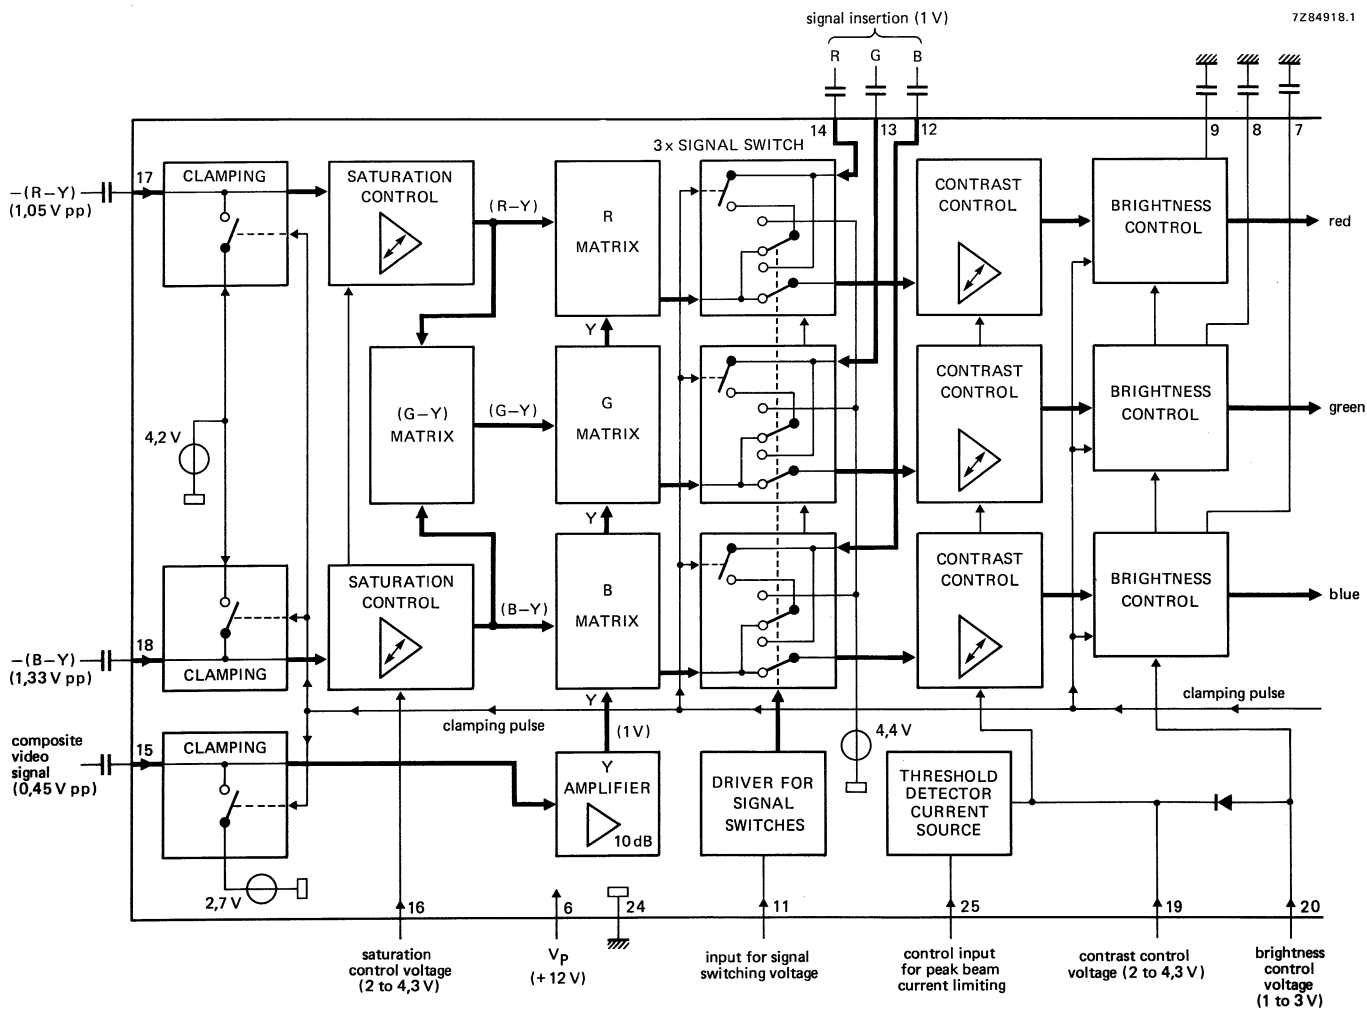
signal insertion (1 V)

7Z84918.1

R G B

14 13 12

9 8 7

3x SIGNAL SWITCH

–(R–Y)
(1,05 V pp)

17

CLAMPING

SATURATION CONTROL

(R–Y)

R MATRIX

CONTRAST CONTROL

BRIGHTNESS CONTROL

red

Y

(G–Y) MATRIX

(G–Y)

G MATRIX

CONTRAST CONTROL

BRIGHTNESS CONTROL

green

4,2 V

Y

SATURATION CONTROL

(B–Y)

B MATRIX

CONTRAST CONTROL

BRIGHTNESS CONTROL

blue

–(B–Y)
(1,33 V pp)

18

CLAMPING

Y

clamping pulse

clamping pulse

composite video signal
(0,45 V pp)

15

CLAMPING

(1V)

Y AMPLIFIER

10 dB

DRIVER FOR SIGNAL SWITCHES

4,4 V

THRESHOLD DETECTOR CURRENT SOURCE

2,7 V

16

6

24

11

25

19

20

saturation control voltage
(2 to 4,3 V)

$V_P$
(+12 V)

input for signal switching voltage

control input for peak beam current limiting

contrast control voltage (2 to 4,3 V)

brightness control voltage
(1 to 3 V)